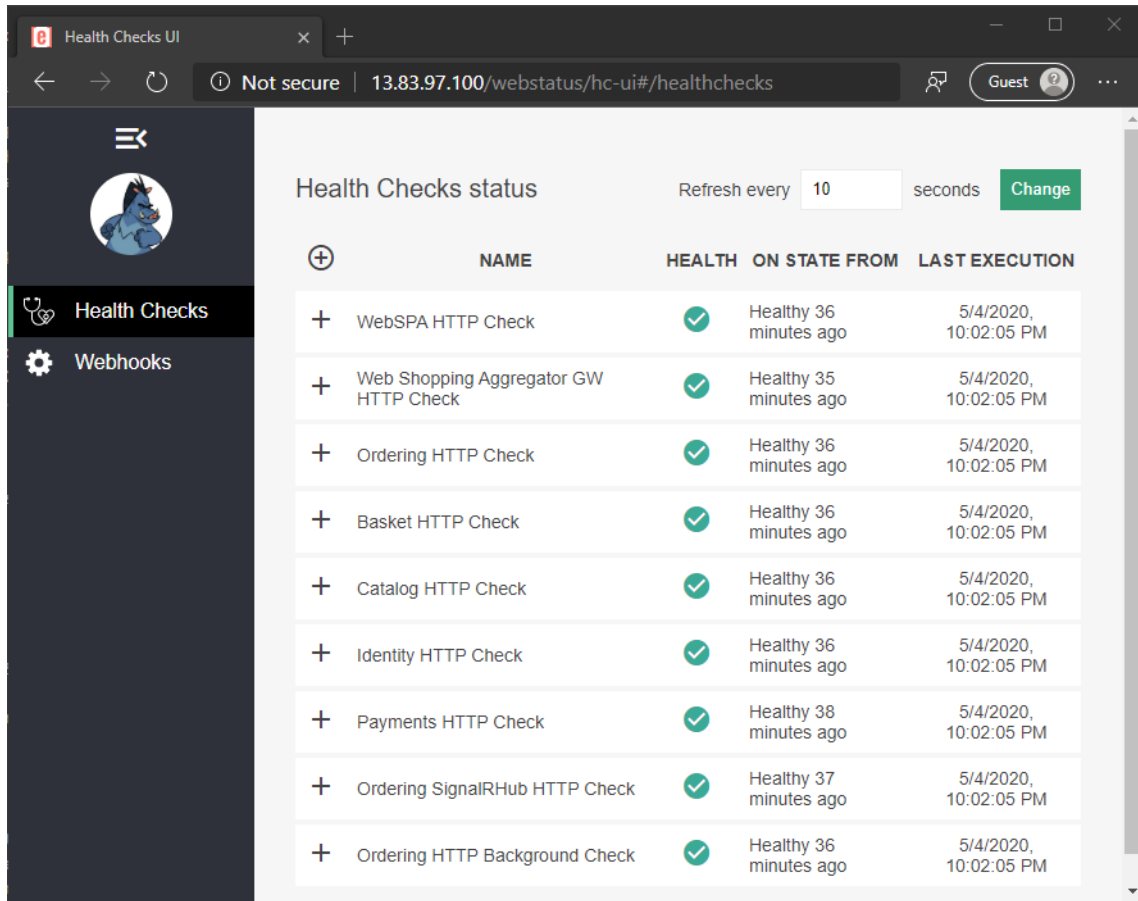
Health Checks UI

Not secure | 13.83.97.100/webstatus/hc-ui#/healthchecks

Guest

Health Checks

Webhooks

Health Checks status

Refresh every 10 seconds Change

| | NAME | HEALTH | ON STATE FROM | LAST EXECUTION |
|---|---|---|---|---|
| + | WebSPA HTTP Check | | Healthy 36 minutes ago | 5/4/2020, 10:02:05 PM |
| + | Web Shopping Aggregator GW HTTP Check | | Healthy 35 minutes ago | 5/4/2020, 10:02:05 PM |
| + | Ordering HTTP Check | | Healthy 36 minutes ago | 5/4/2020, 10:02:05 PM |
| + | Basket HTTP Check | | Healthy 36 minutes ago | 5/4/2020, 10:02:05 PM |
| + | Catalog HTTP Check | | Healthy 36 minutes ago | 5/4/2020, 10:02:05 PM |
| + | Identity HTTP Check | | Healthy 36 minutes ago | 5/4/2020, 10:02:05 PM |
| + | Payments HTTP Check | | Healthy 38 minutes ago | 5/4/2020, 10:02:05 PM |
| + | Ordering SignalRHub HTTP Check | | Healthy 37 minutes ago | 5/4/2020, 10:02:05 PM |
| + | Ordering HTTP Background Check | | Healthy 36 minutes ago | 5/4/2020, 10:02:05 PM |